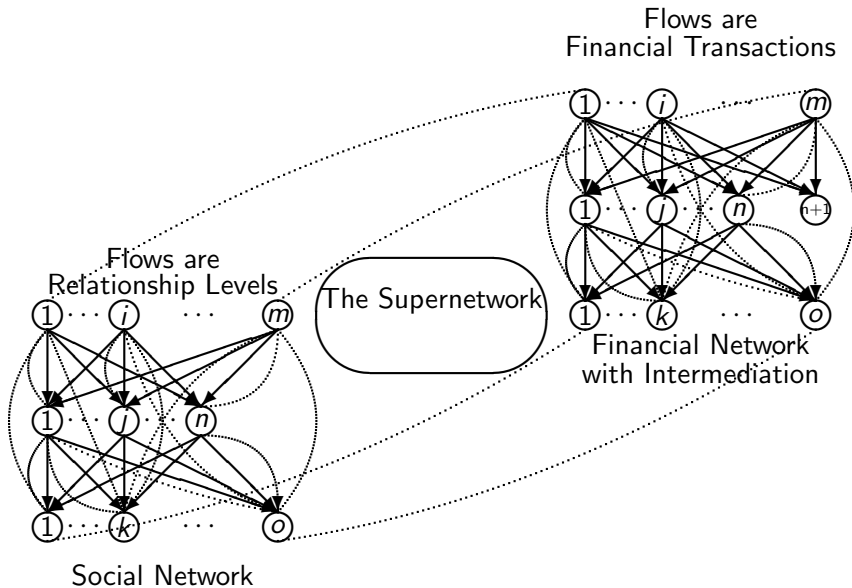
Flows are
Financial Transactions

$1 \cdots i \cdots m$

$1 \cdots j \cdots n$ $n+1$

$1 \cdots k \cdots o$

Financial Network with Intermediation

The Supernetwork

Flows are
Relationship Levels

$1 \cdots i \cdots m$

$1 \cdots j \cdots n$

$1 \cdots k \cdots o$

Social Network